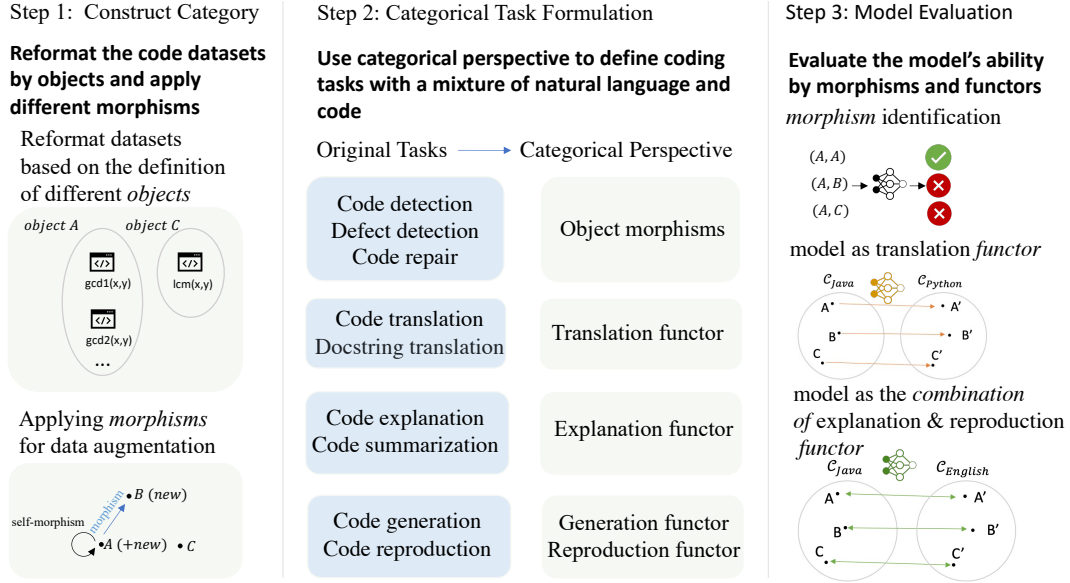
Step 1: Construct Category

Reformat the code datasets by objects and apply different morphisms

Reformat datasets based on the definition of different *objects*

object A

object C

gcd1(x,y)

lcm(x,y)

gcd2(x,y)

...

Applying *morphisms* for data augmentation

self-morphism

morphism

$B$ (new)

$A$ (+new)

$C$

Step 2: Categorical Task Formulation

Use categorical perspective to define coding tasks with a mixture of natural language and code

Original Tasks → Categorical Perspective

Code detection
Defect detection
Code repair

Object morphisms

Code translation
Docstring translation

Translation functor

Code explanation
Code summarization

Explanation functor

Code generation
Code reproduction

Generation functor
Reproduction functor

Step 3: Model Evaluation

Evaluate the model's ability by morphisms and functors

*morphism* identification

$(A, A)$

$(A, B)$

$(A, C)$

model as translation *functor*

$\mathcal{C}_{Java}$

$\mathcal{C}_{Python}$

A

B

C

A′

B′

C′

model as the *combination of* explanation & reproduction *functor*

$\mathcal{C}_{Java}$

$\mathcal{C}_{English}$

A

B

C

A′

B′

C′